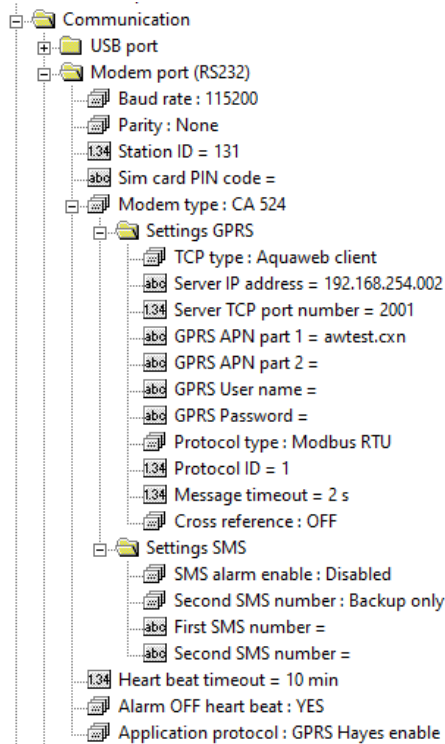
Communication
USB port
Modem port (RS232)
Baud rate : 115200
Parity : None
1.34 Station ID = 131
abc Sim card PIN code =
Modem type : CA 524
Settings GPRS
TCP type : Aquaweb client
abc Server IP address = 192.168.254.002
1.34 Server TCP port number = 2001
abc GPRS APN part 1 = awtest.cxn
abc GPRS APN part 2 =
abc GPRS User name =
abc GPRS Password =
Protocol type : Modbus RTU
1.34 Protocol ID = 1
1.34 Message timeout = 2 s
Cross reference : OFF
Settings SMS
SMS alarm enable : Disabled
Second SMS number : Backup only
abc First SMS number =
abc Second SMS number =
1.34 Heart beat timeout = 10 min
Alarm OFF heart beat : YES
Application protocol : GPRS Hayes enable